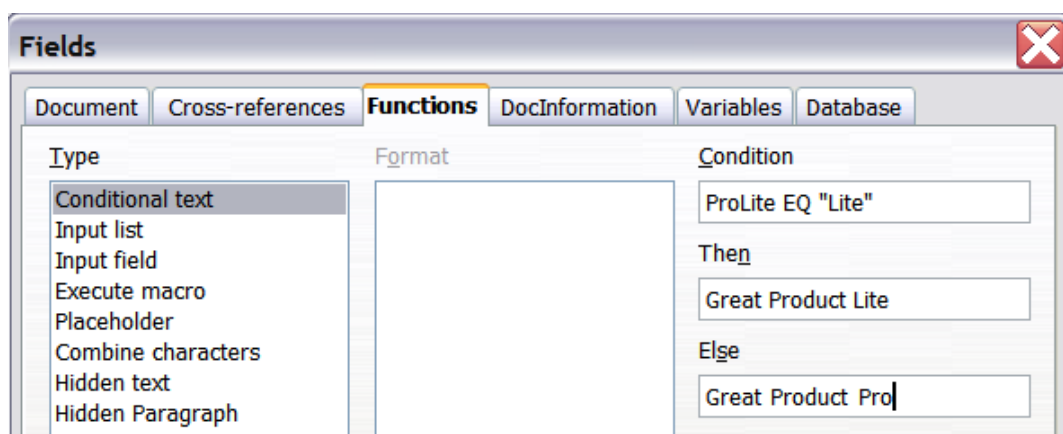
Fields

Document | Cross-references | Functions | DocInformation | Variables | Database

Type
Conditional text
Input list
Input field
Execute macro
Placeholder
Combine characters
Hidden text
Hidden Paragraph

Format

Condition
ProLite EQ "Lite"

Then
Great Product Lite

Else
Great Product Pro